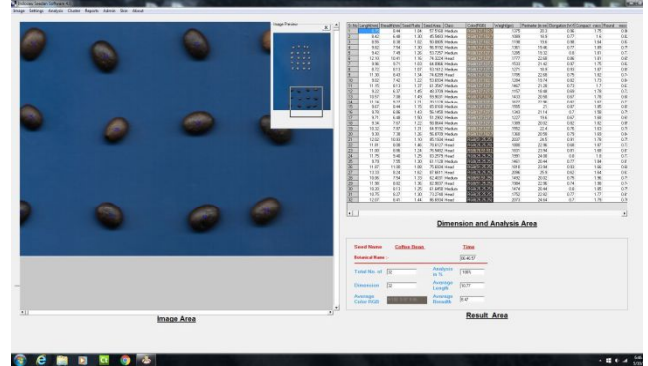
Image Preview

Image Area

Dimension and Analysis Area

Seed Name Coffee Beans Time
Botanical Name : 00:46:37
Total No. of 32 Analysis in % 100%
Dimension 30 Average Length 10.77
Average Color RGB Average Breadth 8.47

Result Area